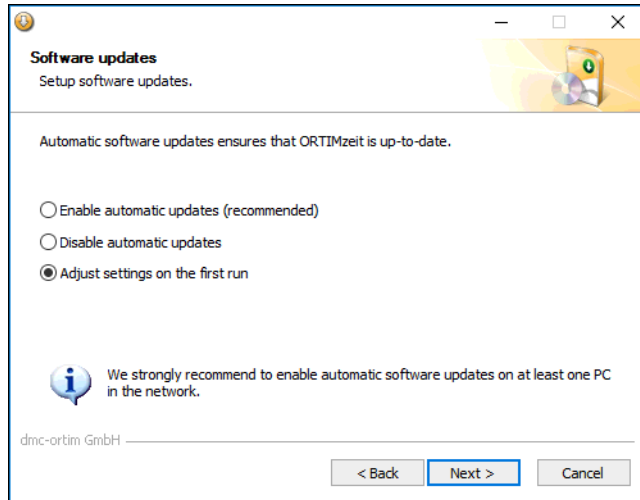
Software updates

Setup software updates.

Automatic software updates ensures that ORTIMzeit is up-to-date.

Enable automatic updates (recommended)

Disable automatic updates

Adjust settings on the first run

We strongly recommend to enable automatic software updates on at least one PC in the network.

dmc-ortim GmbH

< Back

Next >

Cancel